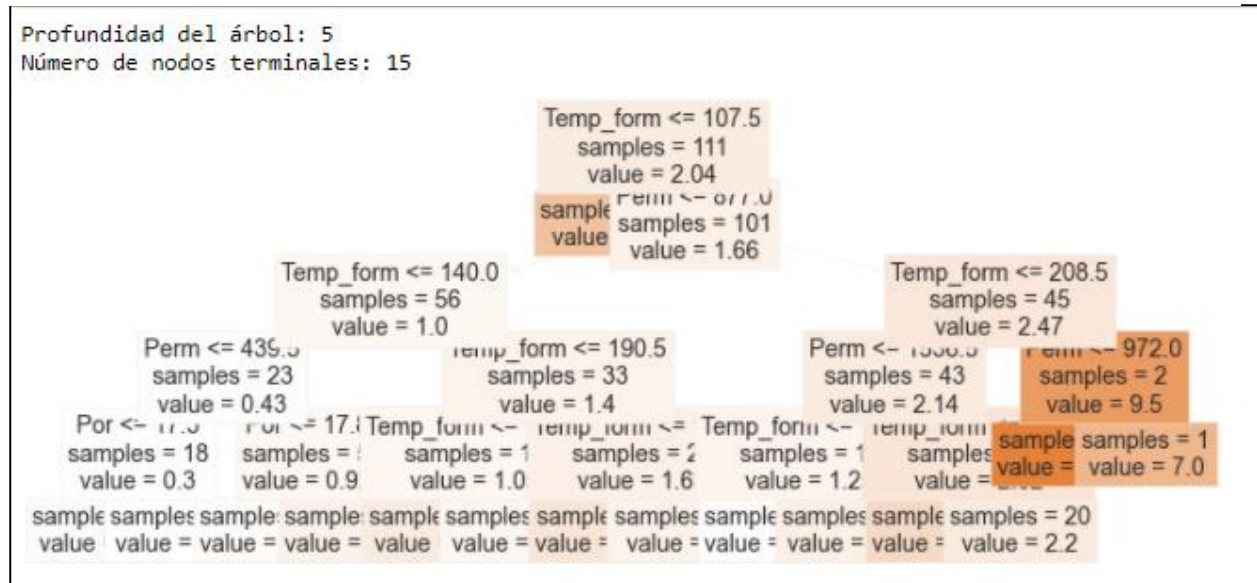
Profundidad del árbol: 5
Número de nodos terminales: 15

Temp_form <= 107.5
samples = 111
value = 2.04

sample
value

Perm <= 877.0
samples = 101
value = 1.66

Temp_form <= 140.0
samples = 56
value = 1.0

Temp_form <= 208.5
samples = 45
value = 2.47

Perm <= 439.5
samples = 23
value = 0.43

Temp_form <= 190.5
samples = 33
value = 1.4

Perm <= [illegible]
samples = 43
value = 2.14

Perm <= 972.0
samples = 2
value = 9.5

Por <= 17.5
samples = 18
value = 0.3

Por <= 17.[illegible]
samples = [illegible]
value = 0.9

Temp_form <= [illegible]
samples = 1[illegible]
value = 1.0

Temp_form <= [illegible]
samples = 2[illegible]
value = 1.6

Temp_form <= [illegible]
samples = 1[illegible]
value = 1.2

Temp_form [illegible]
samples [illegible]
value = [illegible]

sample
value =

samples = 1
value = 7.0

sample samples sample sample sample samples sample samples sample samples sample samples = 20
value value = value = value = value value = value = value = value = value = value = value = 2.2